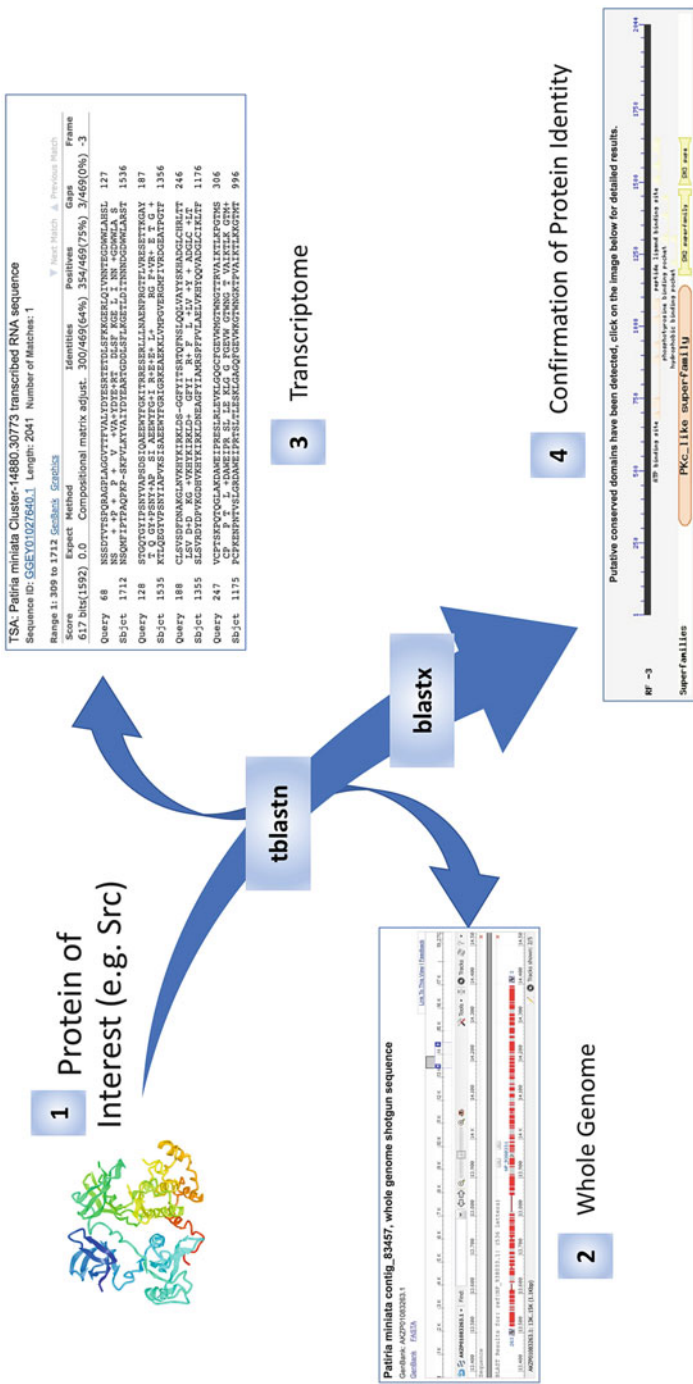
1 Protein of Interest (e.g. Src)

2 Whole Genome

Patiria miniata contig_83457, whole genome shotgun sequence
GenBank: AKZP01083263.1
GenBank FASTA

tblastn

blastx

3 Transcriptome

TSA: Patiria miniata Cluster-14880.30773 transcribed RNA sequence
Sequence ID: GGEY01027640.1 Length: 2041 Number of Matches: 1

Range 1: 309 to 1712 GenBank Graphics

Next Match Previous Match

| Score | Expect | Method | Identities | Positives | Gaps | Frame |
|---|---|---|---|---|---|---|
| 617 bits(1592) | 0.0 | Compositional matrix adjust. | 300/469(64%) | 354/469(75%) | 3/469(0%) | -3 |

Query 68 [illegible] 127
Sbjct 1712 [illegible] 1536
Query 128 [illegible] 187
Sbjct 1535 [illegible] 1356
Query 188 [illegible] 246
Sbjct 1355 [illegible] 1176
Query 247 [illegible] 306
Sbjct 1175 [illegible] 996

4 Confirmation of Protein Identity

Putative conserved domains have been detected, click on the image below for detailed results.

RF -3
Superfamilies
PKc_like superfamily